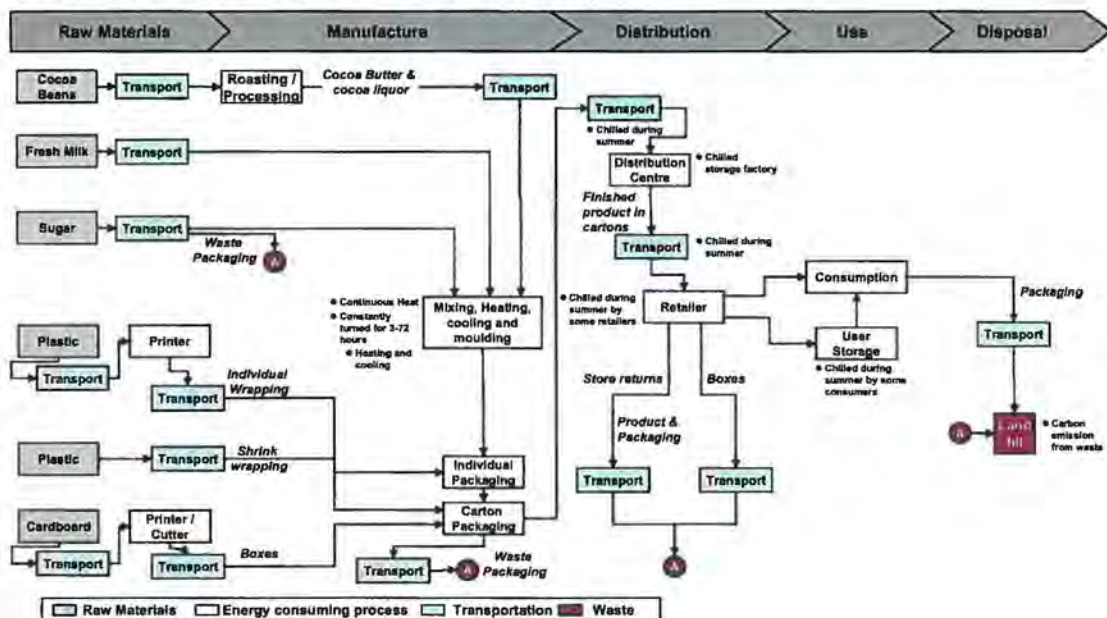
Raw Materials
Manufacture
Distribution
Use
Disposal

Cocoa Beans
Transport
Roasting / Processing
Cocoa Butter & cocoa liquor
Transport

Fresh Milk
Transport

Sugar
Transport
Waste Packaging
A

Transport
• Chilled during summer
Distribution Centre
• Chilled storage factory
Finished product in cartons
Transport
• Chilled during summer

• Continuous Heat
• Constantly turned for 3-72 hours
• Heating and cooling
Mixing, Heating, cooling and moulding

• Chilled during summer by some retailers
Retailer
Consumption
User Storage
• Chilled during summer by some consumers
Packaging
Transport

Plastic
Transport
Printer
Individual Wrapping
Transport

Store returns
Boxes
Product & Packaging

Plastic
Transport
Shrink wrapping
Individual Packaging

Transport
Transport

A
Land fill
• Carbon emission from waste

Cardboard
Transport
Printer / Cutter
Transport
Boxes
Carton Packaging
Transport
A
Waste Packaging
A

Raw Materials
Energy consuming process
Transportation
Waste